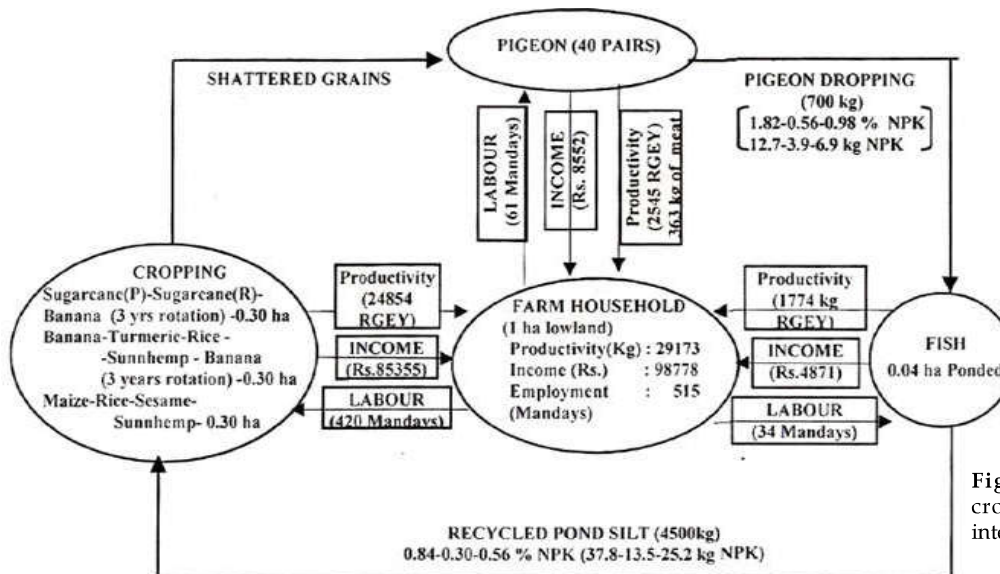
PIGEON (40 PAIRS)

SHATTERED GRAINS

PIGEON DROPPING
(700 kg)
1.82-0.56-0.98 % NPK
12.7-3.9-6.9 kg NPK

LABOUR
(61 Mandays)

INCOME
(Rs. 8552)

Productivity
(2545 RGEY)
363 kg of meat

CROPPING
Sugarcane(P)-Sugarcane(R)-Banana (3 yrs rotation) -0.30 ha
Banana-Turmeric-Rice -Sunnhemp - Banana (3 years rotation) -0.30 ha
Maize-Rice-Sesame-Sunnhemp- 0.30 ha

Productivity
(24854 RGEY)

INCOME
(Rs.85355)

LABOUR
(420 Mandays)

FARM HOUSEHOLD
(1 ha lowland)
Productivity(Kg) : 29173
Income (Rs.) : 98778
Employment (Mandays) : 515

Productivity
(1774 kg RGEY)

INCOME
(Rs.4871)

LABOUR
(34 Mandays)

FISH
0.04 ha Ponded

Fig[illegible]
cro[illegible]
int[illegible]

RECYCLED POND SILT (4500kg)
0.84-0.30-0.56 % NPK (37.8-13.5-25.2 kg NPK)